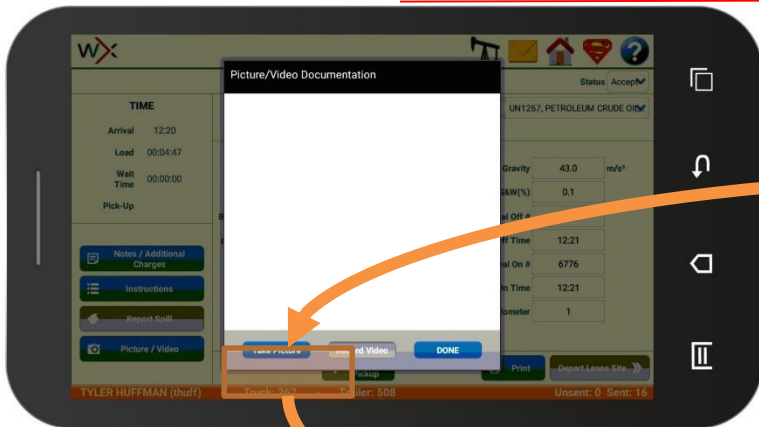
WX

Picture/Video Documentation

Status Accept

TIME

Arrival 12:20

Load 00:04:47

Wait Time 00:00:00

Pick-Up

UN1267, PETROLEUM CRUDE OIL

Gravity 43.0 m/s²

S&W(%) 0.1

al Off # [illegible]

ff Time 12:21

al On # 6776

n Time 12:21

ometer 1

Notes / Additional Charges

Instructions

Report Spill

Picture / Video

Take Picture

Record Video

DONE

Pickup

Print

Depart Lease Site

TYLER HUFFMAN (thuff)

Truck: 267

Trailer: 508

Unsent: 0 Sent: 16